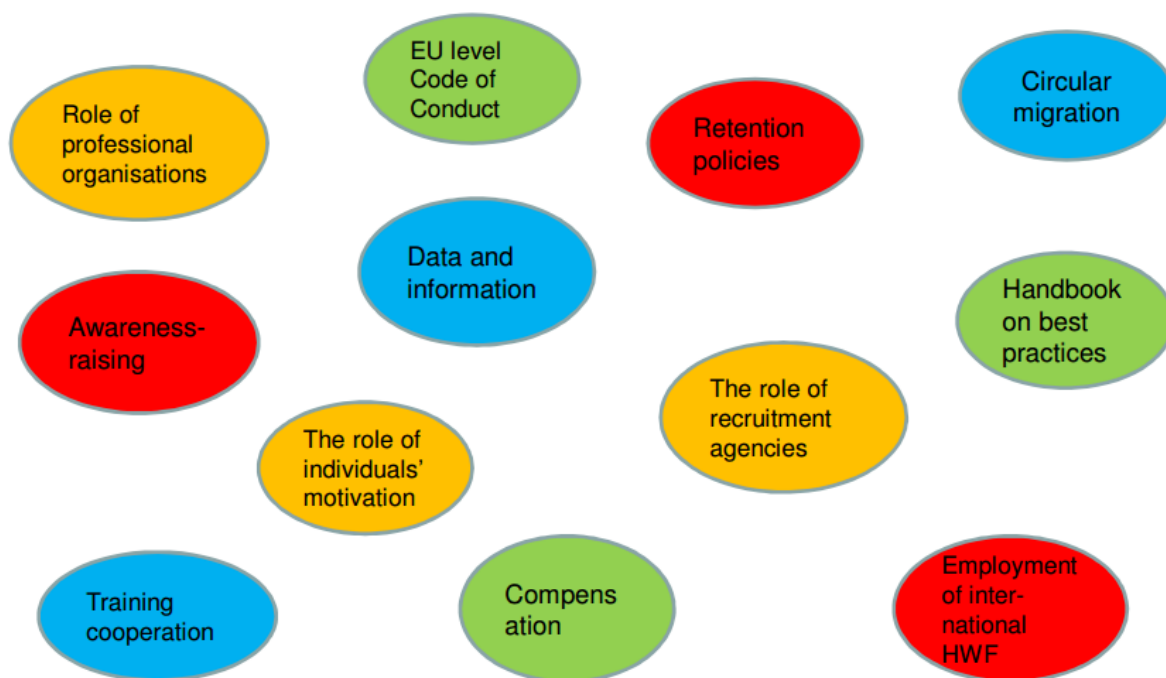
EU level Code of Conduct

Role of professional organisations

Retention policies

Circular migration

Data and information

Awareness-raising

Handbook on best practices

The role of recruitment agencies

The role of individuals' motivation

Training cooperation

Compens ation

Employment of international HWF